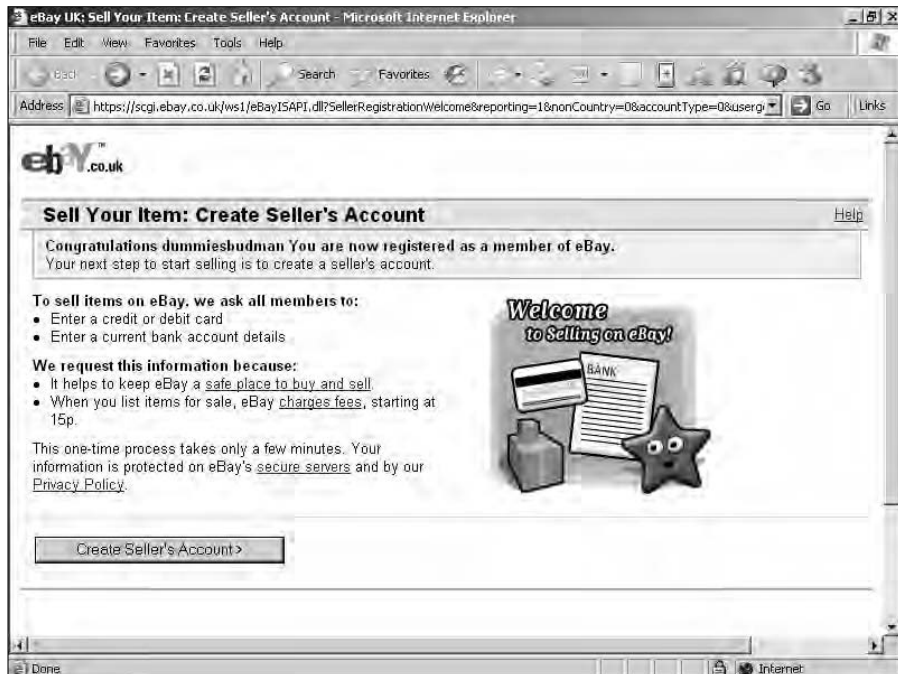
eBay UK: Sell Your Item: Create Seller's Account - Microsoft Internet Explorer

File Edit View Favorites Tools Help

Back Search Favorites

Address https://scgi.ebay.co.uk/ws1/eBayISAPI.dll?SellerRegistrationWelcome&reporting=1&nonCountry=0&accountType=0&userg Go Links

ebY.co.uk

Sell Your Item: Create Seller's Account

Help

Congratulations dummiesbudman You are now registered as a member of eBay.
Your next step to start selling is to create a seller's account.

To sell items on eBay, we ask all members to:
• Enter a credit or debit card
• Enter a current bank account details

We request this information because:
• It helps to keep eBay a safe place to buy and sell.
• When you list items for sale, eBay charges fees, starting at 15p.

This one-time process takes only a few minutes. Your information is protected on eBay's secure servers and by our Privacy Policy.

Welcome to Selling on eBay!

BANK

Create Seller's Account >

Done

Internet